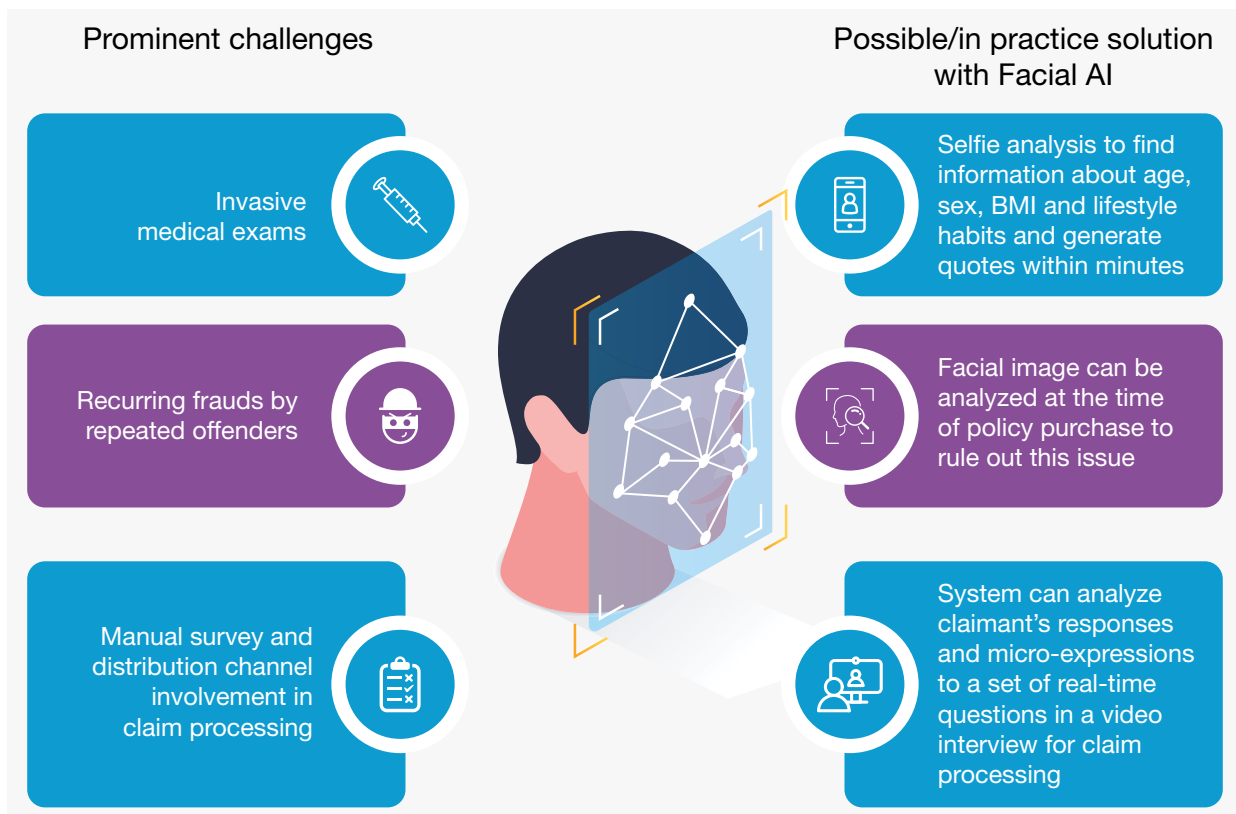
Prominent challenges

Possible/in practice solution with Facial AI

Invasive medical exams

Recurring frauds by repeated offenders

Manual survey and distribution channel involvement in claim processing

Selfie analysis to find information about age, sex, BMI and lifestyle habits and generate quotes within minutes

Facial image can be analyzed at the time of policy purchase to rule out this issue

System can analyze claimant's responses and micro-expressions to a set of real-time questions in a video interview for claim processing